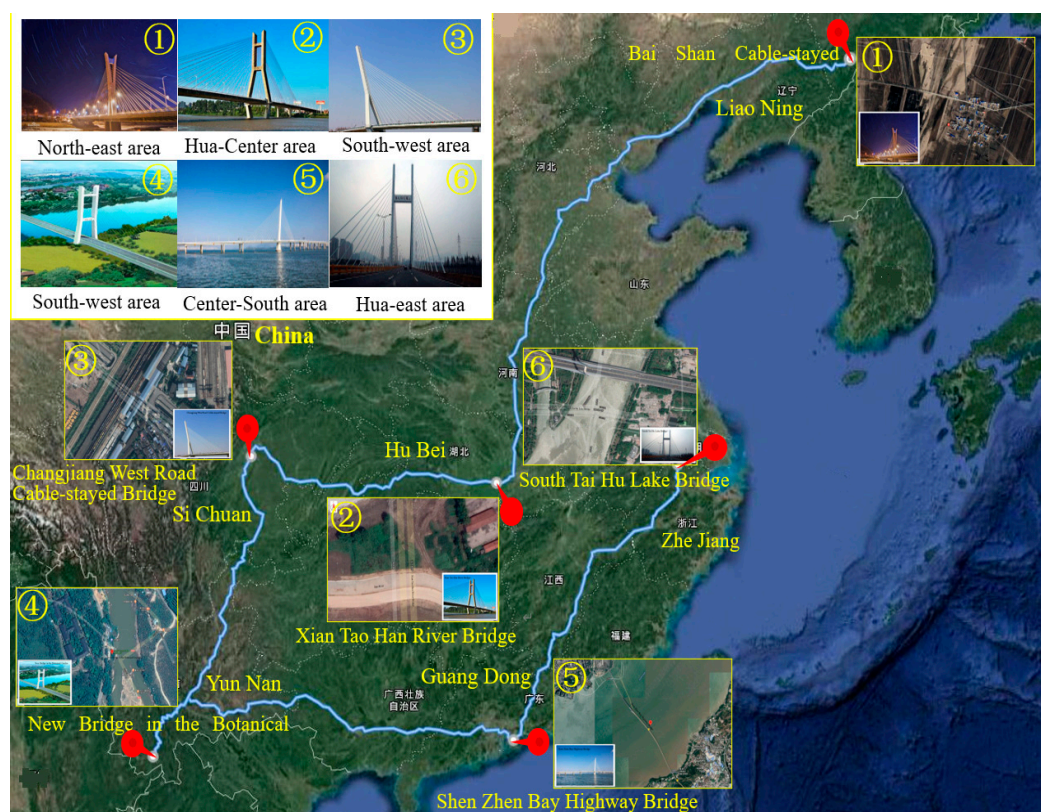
①
North-east area
②
Hua-Center area
③
South-west area
④
South-west area
⑤
Center-South area
⑥
Hua-east area

Bai Shan Cable-stayed
①
辽宁
Liao Ning
河北
山东
中国 China
③
Changjiang West Road Cable-stayed Bridge
河南
⑥
Hu Bei 湖北
South Tai Hu Lake Bridge
四川
Si Chuan
②
浙江
Zhe Jiang
江西
④
Xian Tao Han River Bridge
福建
Guang Dong
⑤
Yun Nan
广西壮族自治区
广东
New Bridge in the Botanical
Shen Zhen Bay Highway Bridge